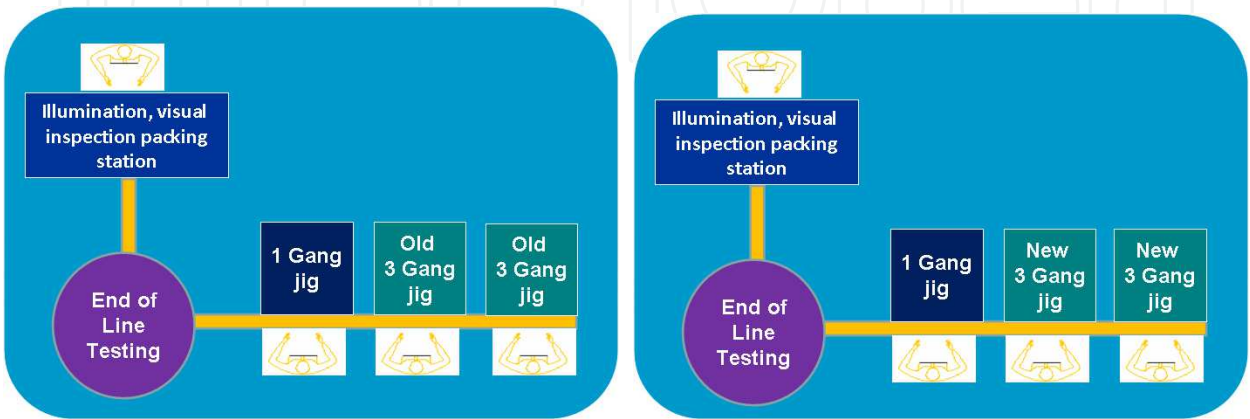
Illumination, visual inspection packing station

End of Line Testing

1 Gang jig

Old 3 Gang jig

Old 3 Gang jig

Illumination, visual inspection packing station

End of Line Testing

1 Gang jig

New 3 Gang jig

New 3 Gang jig